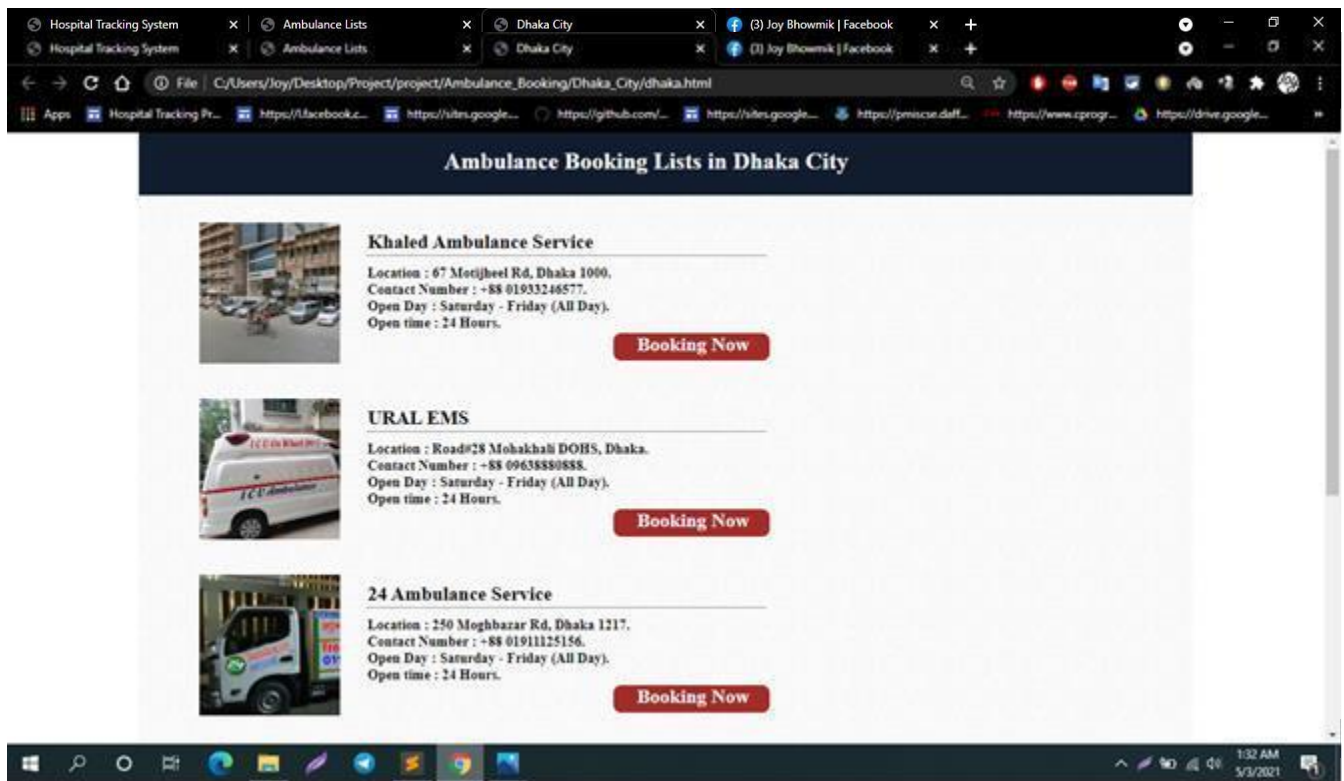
Hospital Tracking System × Ambulance Lists × Dhaka City × (3) Joy Bhowmik | Facebook × +

Hospital Tracking System × Ambulance Lists × Dhaka City × (3) Joy Bhowmik | Facebook × +

File | C:/Users/Joy/Desktop/Project/project/Ambulance_Booking/Dhaka_City/dhaka.html

Apps Hospital Tracking Pr... https://facebook.c... https://sites.google... https://github.com/... https://sites.google... https://pmiscse.daff... https://www.cprogr... https://drive.google...

Ambulance Booking Lists in Dhaka City

Khaled Ambulance Service

Location : 67 Motijheel Rd, Dhaka 1000.
Contact Number : +88 01933246577.
Open Day : Saturday - Friday (All Day).
Open time : 24 Hours.

Booking Now

URAL EMS

Location : Road#28 Mohakhali DOHS, Dhaka.
Contact Number : +88 09638880888.
Open Day : Saturday - Friday (All Day).
Open time : 24 Hours.

Booking Now

24 Ambulance Service

Location : 250 Moghbazar Rd, Dhaka 1217.
Contact Number : +88 01911125156.
Open Day : Saturday - Friday (All Day).
Open time : 24 Hours.

Booking Now

1:32 AM
5/3/2021